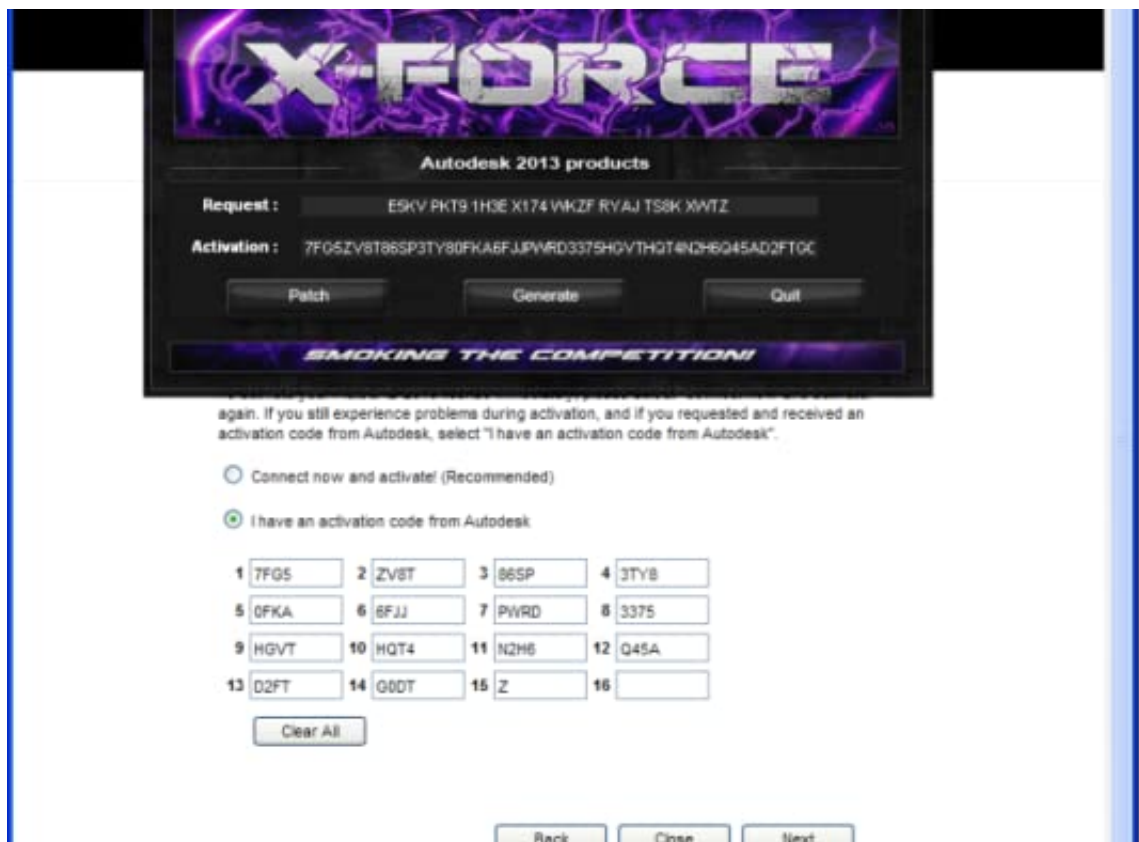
X-FORCE

Autodesk 2013 products

Request : E5KV PKT9 1H3E X174 WKZF RYAJ TS8K XWTZ

Activation : 7FG5ZV8T86SP3TY80FKA6FJJPWRD3375HGVTHQT4N2H6Q45AD2FT0C

Patch

Generate

Quit

SMOKING THE COMPETITION!

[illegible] again. If you still experience problems during activation, and if you requested and received an activation code from Autodesk, select "I have an activation code from Autodesk".

Connect now and activate! (Recommended)

I have an activation code from Autodesk

| | | | | | | | |
|---|---|---|---|---|---|---|---|
| 1 | 7FG5 | 2 | ZV8T | 3 | 86SP | 4 | 3TY8 |
| 5 | 0FKA | 6 | 6FJJ | 7 | PWRD | 8 | 3375 |
| 9 | HGVT | 10 | HQT4 | 11 | N2H6 | 12 | Q45A |
| 13 | D2FT | 14 | G0DT | 15 | Z | 16 | |

Clear All

Back

Close

Next